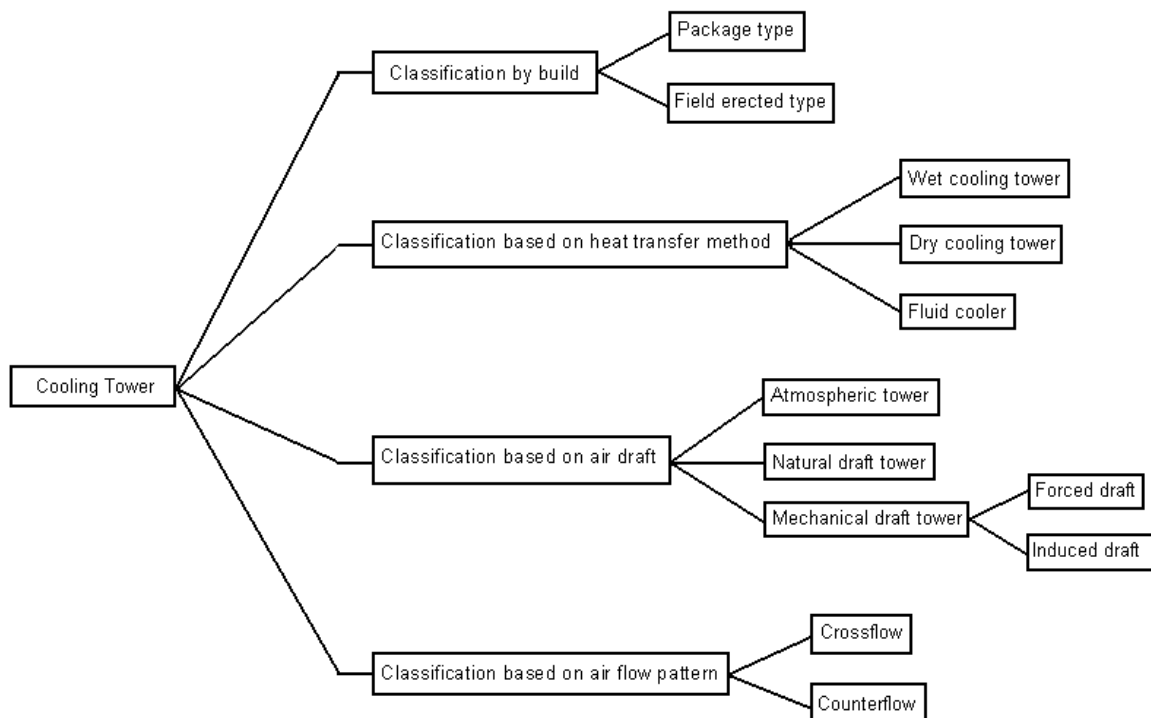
Cooling Tower

Classification by build

Package type

Field erected type

Classification based on heat transfer method

Wet cooling tower

Dry cooling tower

Fluid cooler

Classification based on air draft

Atmospheric tower

Natural draft tower

Mechanical draft tower

Forced draft

Induced draft

Classification based on air flow pattern

Crossflow

Counterflow